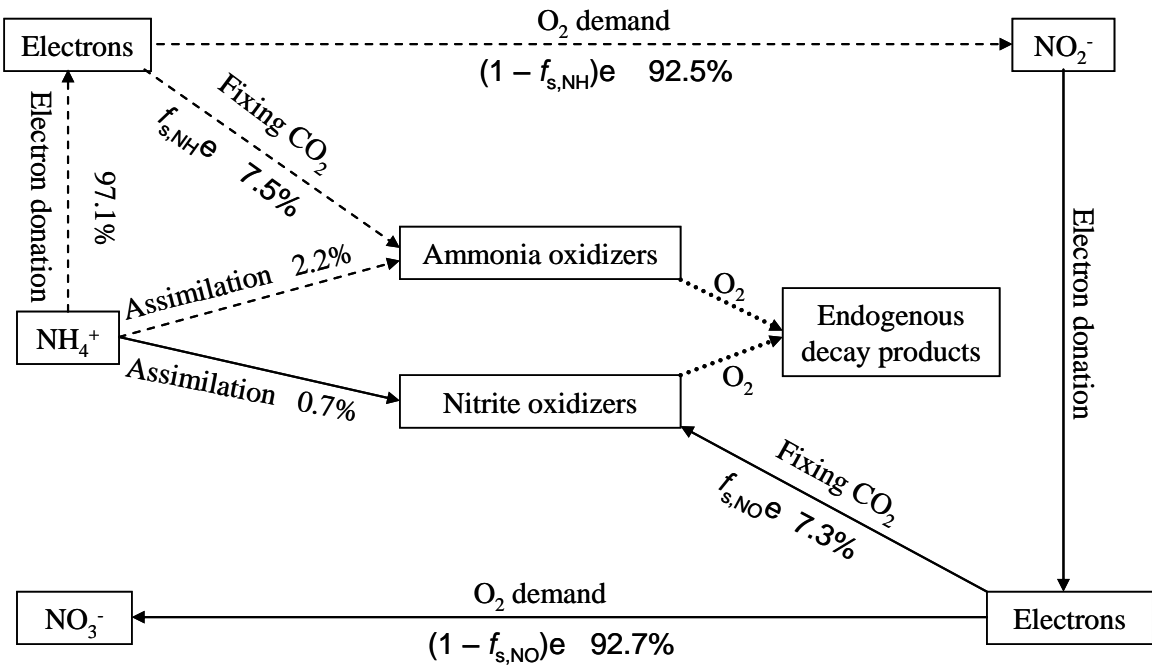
Electrons

$O_2$ demand

$(1 - f_{s,NH})e$ 92.5%

$NO_2^-$

Electron donation

97.1%

Fixing $CO_2$

$f_{s,NH}e$ 7.5%

Ammonia oxidizers

Assimilation 2.2%

$O_2$

Endogenous decay products

$NH_4^+$

Assimilation 0.7%

Nitrite oxidizers

$O_2$

Electron donation

Fixing $CO_2$

$f_{s,NO}e$ 7.3%

$NO_3^-$

$O_2$ demand

$(1 - f_{s,NO})e$ 92.7%

Electrons